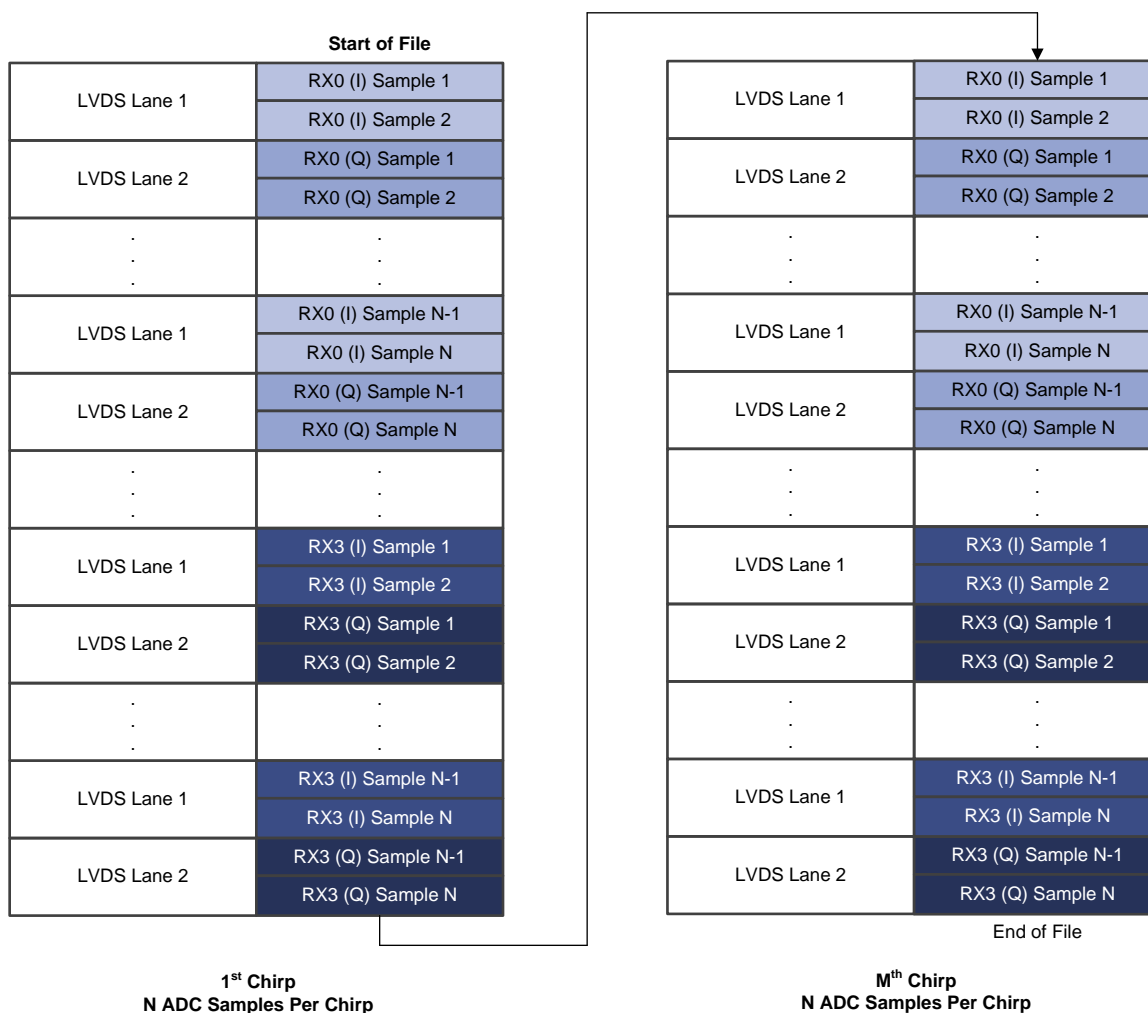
Start of File

| LVDS Lane 1 | RX0 (I) Sample 1 |
|---|---|
| | RX0 (I) Sample 2 |
| LVDS Lane 2 | RX0 (Q) Sample 1 |
| | RX0 (Q) Sample 2 |
| . . . | . . . |
| LVDS Lane 1 | RX0 (I) Sample N-1 |
| | RX0 (I) Sample N |
| LVDS Lane 2 | RX0 (Q) Sample N-1 |
| | RX0 (Q) Sample N |
| . . . | . . . |
| LVDS Lane 1 | RX3 (I) Sample 1 |
| | RX3 (I) Sample 2 |
| LVDS Lane 2 | RX3 (Q) Sample 1 |
| | RX3 (Q) Sample 2 |
| . . . | . . . |
| LVDS Lane 1 | RX3 (I) Sample N-1 |
| | RX3 (I) Sample N |
| LVDS Lane 2 | RX3 (Q) Sample N-1 |
| | RX3 (Q) Sample N |

$1^{st}$ Chirp
N ADC Samples Per Chirp

| LVDS Lane 1 | RX0 (I) Sample 1 |
|---|---|
| | RX0 (I) Sample 2 |
| LVDS Lane 2 | RX0 (Q) Sample 1 |
| | RX0 (Q) Sample 2 |
| . . . | . . . |
| LVDS Lane 1 | RX0 (I) Sample N-1 |
| | RX0 (I) Sample N |
| LVDS Lane 2 | RX0 (Q) Sample N-1 |
| | RX0 (Q) Sample N |
| . . . | . . . |
| LVDS Lane 1 | RX3 (I) Sample 1 |
| | RX3 (I) Sample 2 |
| LVDS Lane 2 | RX3 (Q) Sample 1 |
| | RX3 (Q) Sample 2 |
| . . . | . . . |
| LVDS Lane 1 | RX3 (I) Sample N-1 |
| | RX3 (I) Sample N |
| LVDS Lane 2 | RX3 (Q) Sample N-1 |
| | RX3 (Q) Sample N |

End of File

$M^{th}$ Chirp
N ADC Samples Per Chirp